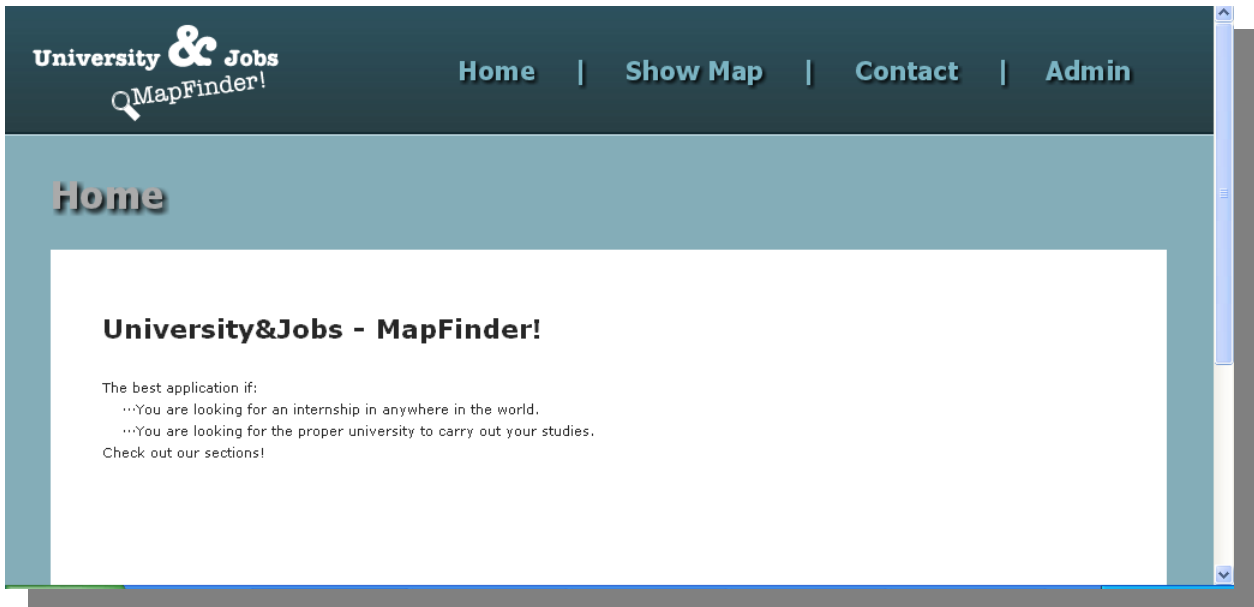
University & Jobs
MapFinder!

Home | Show Map | Contact | Admin

Home

University&Jobs - MapFinder!

The best application if:
...You are looking for an internship in anywhere in the world.
...You are looking for the proper university to carry out your studies.
Check out our sections!